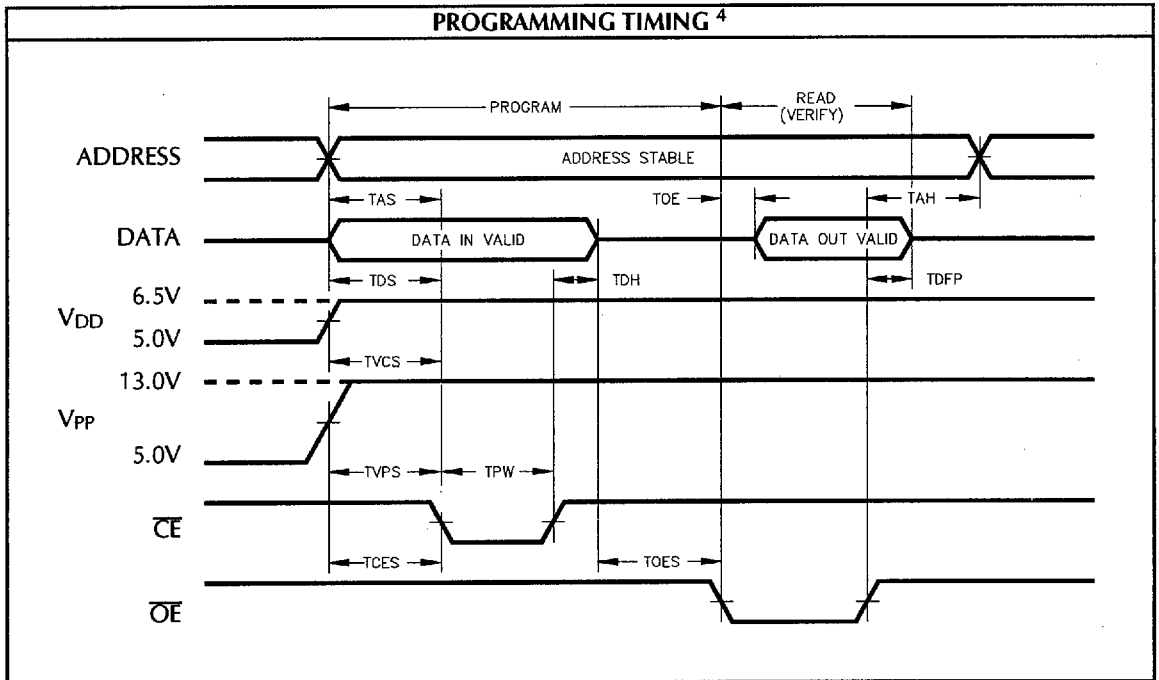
PROGRAMMING TIMING $^4$

PROGRAM

READ (VERIFY)

ADDRESS

ADDRESS STABLE

TAS

TOE

TAH

DATA

DATA IN VALID

DATA OUT VALID

TDS

TDH

TDFP

6.5V

$V_{DD}$

5.0V

TVCS

13.0V

$V_{PP}$

5.0V

TVPS

TPW

$\overline{CE}$

TCES

TOES

$\overline{OE}$